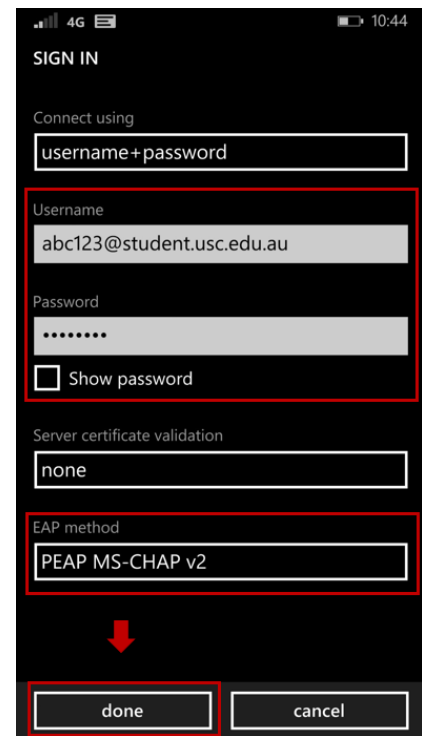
4G 10:44

SIGN IN

Connect using

username+password

Username

abc123@student.usc.edu.au

Password

••••••••

Show password

Server certificate validation

none

EAP method

PEAP MS-CHAP v2

done

cancel